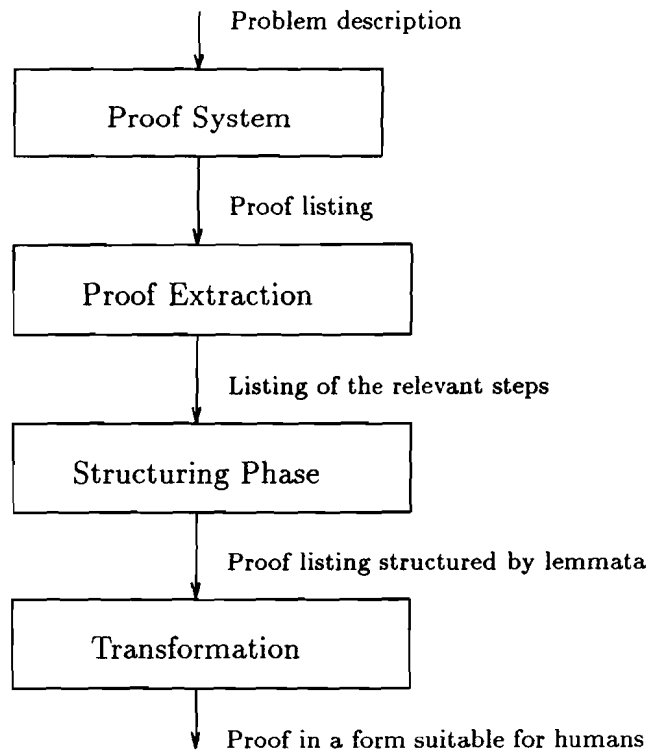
Problem description

Proof System

Proof listing

Proof Extraction

Listing of the relevant steps

Structuring Phase

Proof listing structured by lemmata

Transformation

Proof in a form suitable for humans